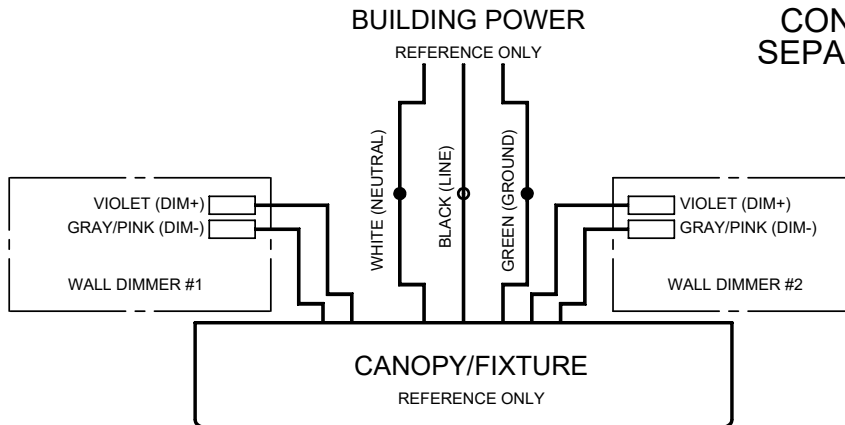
BUILDING POWER
REFERENCE ONLY

CON
SEPA

WHITE (NEUTRAL)
BLACK (LINE)
GREEN (GROUND)

VIOLET (DIM+)
GRAY/PINK (DIM-)
WALL DIMMER #1

VIOLET (DIM+)
GRAY/PINK (DIM-)
WALL DIMMER #2

CANOPY/FIXTURE
REFERENCE ONLY